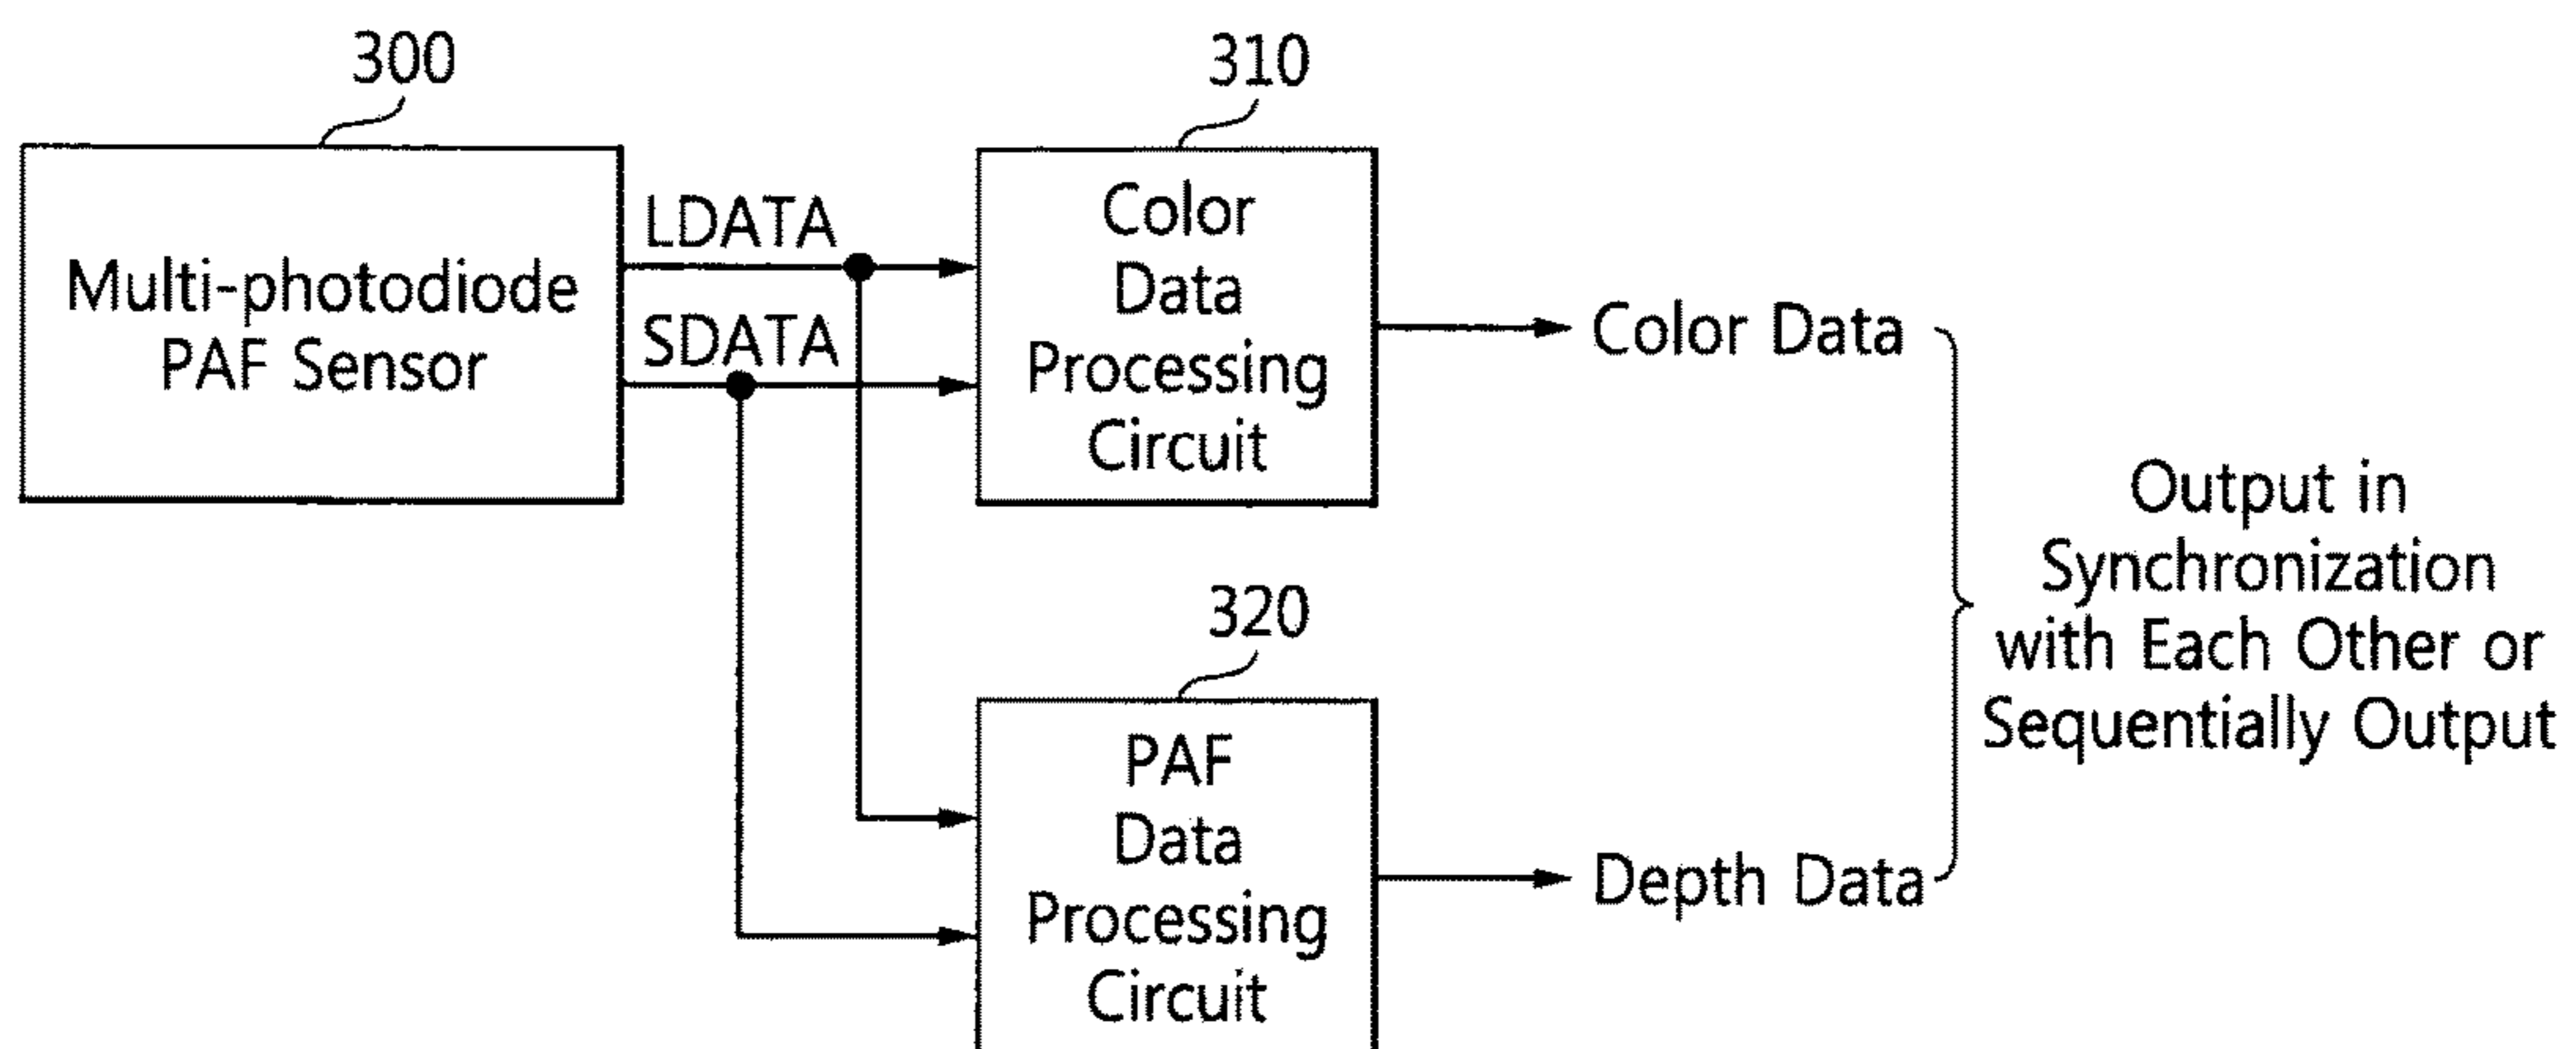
300

Multi-photodiode PAF Sensor

LDATA

SDATA

310

Color Data Processing Circuit

Color Data

320

PAF Data Processing Circuit

Depth Data

Output in Synchronization with Each Other or Sequentially Output